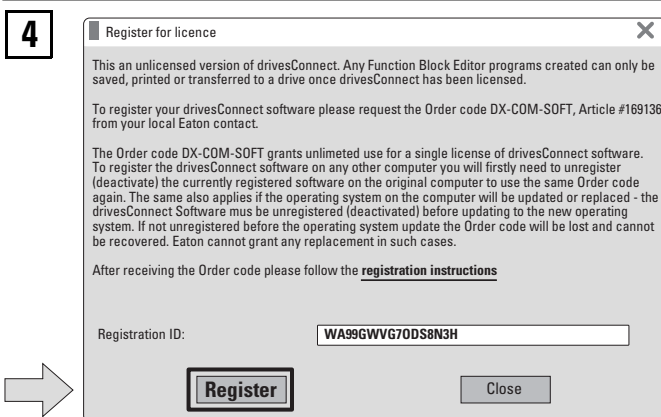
4

Register for licence

This an unlicensed version of drivesConnect. Any Function Block Editor programs created can only be saved, printed or transferred to a drive once drivesConnect has been licensed.

To register your drivesConnect software please request the Order code DX-COM-SOFT, Article #169136 from your local Eaton contact.

The Order code DX-COM-SOFT grants unlimeted use for a single license of drivesConnect software. To register the drivesConnect software on any other computer you will firstly need to unregister (deactivate) the currently registered software on the original computer to use the same Order code again. The same also applies if the operating system on the computer will be updated or replaced - the drivesConnect Software mus be unregistered (deactivated) before updating to the new operating system. If not unregistered before the operating system update the Order code will be lost and cannot be recovered. Eaton cannot grant any replacement in such cases.

After receiving the Order code please follow the registration instructions

Registration ID: WA99GWVG70DS8N3H

Register

Close